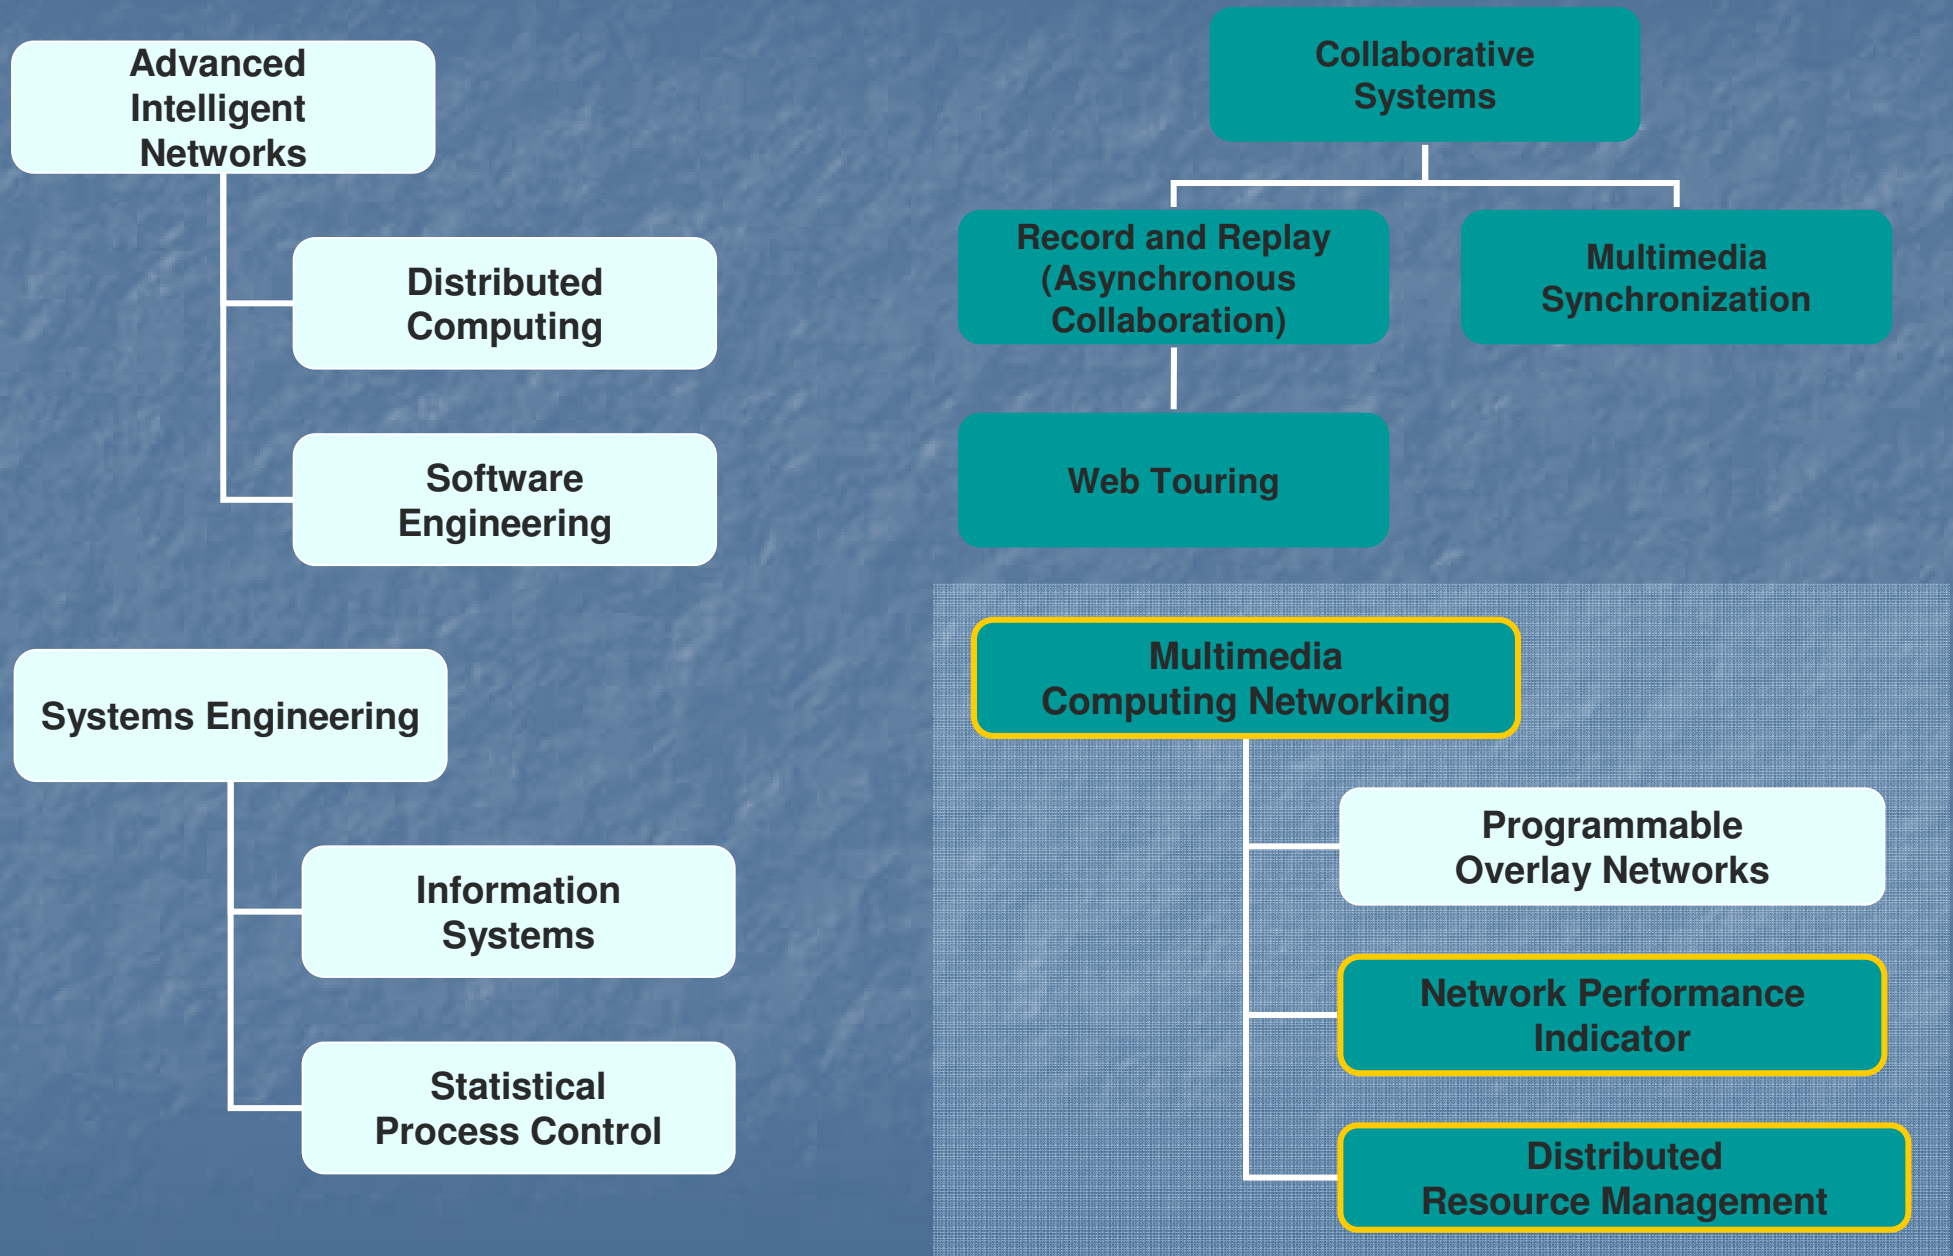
Advanced Intelligent Networks

Distributed Computing

Software Engineering

Collaborative Systems

Record and Replay (Asynchronous Collaboration)

Multimedia Synchronization

Web Touring

Systems Engineering

Information Systems

Statistical Process Control

Multimedia Computing Networking

Programmable Overlay Networks

Network Performance Indicator

Distributed Resource Management